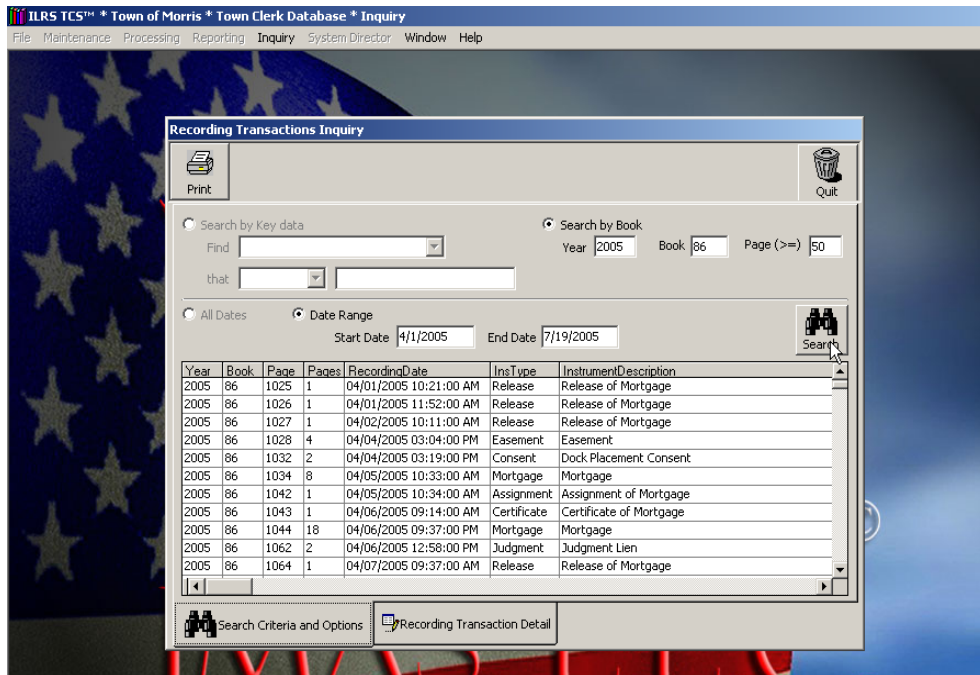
ILRS TCS™ * Town of Morris * Town Clerk Database * Inquiry

File Maintenance Processing Reporting Inquiry System Director Window Help

Recording Transactions Inquiry

Print

Quit

Search by Key data

Find

that

Search by Book

Year 2005 Book 86 Page (>=) 50

All Dates

Date Range

Start Date 4/1/2005 End Date 7/19/2005

Search

| Year | Book | Page | Pages | RecordingDate | InsType | InstrumentDescription |
|---|---|---|---|---|---|---|
| 2005 | 86 | 1025 | 1 | 04/01/2005 10:21:00 AM | Release | Release of Mortgage |
| 2005 | 86 | 1026 | 1 | 04/01/2005 11:52:00 AM | Release | Release of Mortgage |
| 2005 | 86 | 1027 | 1 | 04/02/2005 10:11:00 AM | Release | Release of Mortgage |
| 2005 | 86 | 1028 | 4 | 04/04/2005 03:04:00 PM | Easement | Easement |
| 2005 | 86 | 1032 | 2 | 04/04/2005 03:19:00 PM | Consent | Dock Placement Consent |
| 2005 | 86 | 1034 | 8 | 04/05/2005 10:33:00 AM | Mortgage | Mortgage |
| 2005 | 86 | 1042 | 1 | 04/05/2005 10:34:00 AM | Assignment | Assignment of Mortgage |
| 2005 | 86 | 1043 | 1 | 04/06/2005 09:14:00 AM | Certificate | Certificate of Mortgage |
| 2005 | 86 | 1044 | 18 | 04/06/2005 09:37:00 PM | Mortgage | Mortgage |
| 2005 | 86 | 1062 | 2 | 04/06/2005 12:58:00 PM | Judgment | Judgment Lien |
| 2005 | 86 | 1064 | 1 | 04/07/2005 09:37:00 AM | Release | Release of Mortgage |

Search Criteria and Options

Recording Transaction Detail